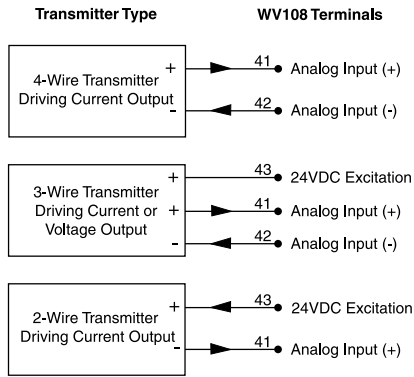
Transmitter Type

WV108 Terminals

4-Wire Transmitter Driving Current Output

+

-

41

Analog Input (+)

42

Analog Input (-)

3-Wire Transmitter Driving Current or Voltage Output

+

+

-

43

24VDC Excitation

41

Analog Input (+)

42

Analog Input (-)

2-Wire Transmitter Driving Current Output

+

-

43

24VDC Excitation

41

Analog Input (+)